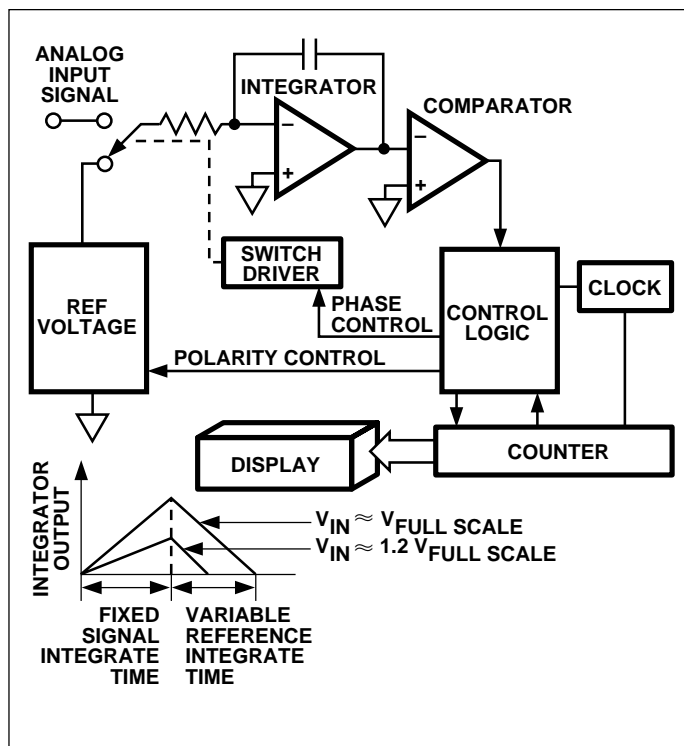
ANALOG INPUT SIGNAL

INTEGRATOR

COMPARATOR

SWITCH DRIVER

REF VOLTAGE

PHASE CONTROL

CONTROL LOGIC

CLOCK

POLARITY CONTROL

DISPLAY

COUNTER

INTEGRATOR OUTPUT

$V_{IN} \approx V_{FULL\ SCALE}$

$V_{IN} \approx 1.2\ V_{FULL\ SCALE}$

FIXED SIGNAL INTEGRATE TIME

VARIABLE REFERENCE INTEGRATE TIME